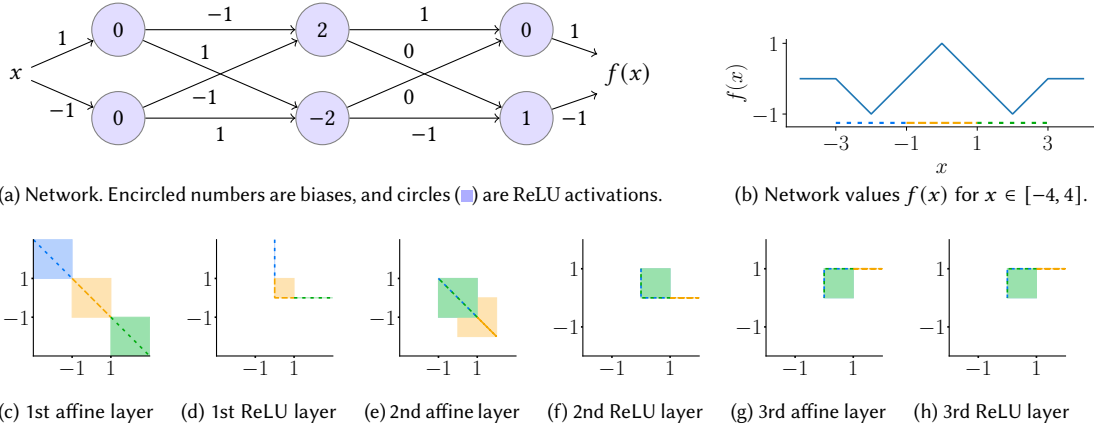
$x$, 1, −1, 0, 0, −1, 1, −1, 1, 2, −2, 1, 0, 0, −1, 0, 1, 1, −1, $f(x)$

(a) Network. Encircled numbers are biases, and circles (■) are ReLU activations.

$f(x)$, 1, −1, −3, −1, 1, 3, $x$

(b) Network values $f(x)$ for $x \in [-4, 4]$.

1, −1, −1, 1

(c) 1st affine layer

1, −1, −1, 1

(d) 1st ReLU layer

1, −1, −1, 1

(e) 2nd affine layer

1, −1, −1, 1

(f) 2nd ReLU layer

1, −1, −1, 1

(g) 3rd affine layer

1, −1, −1, 1

(h) 3rd ReLU layer